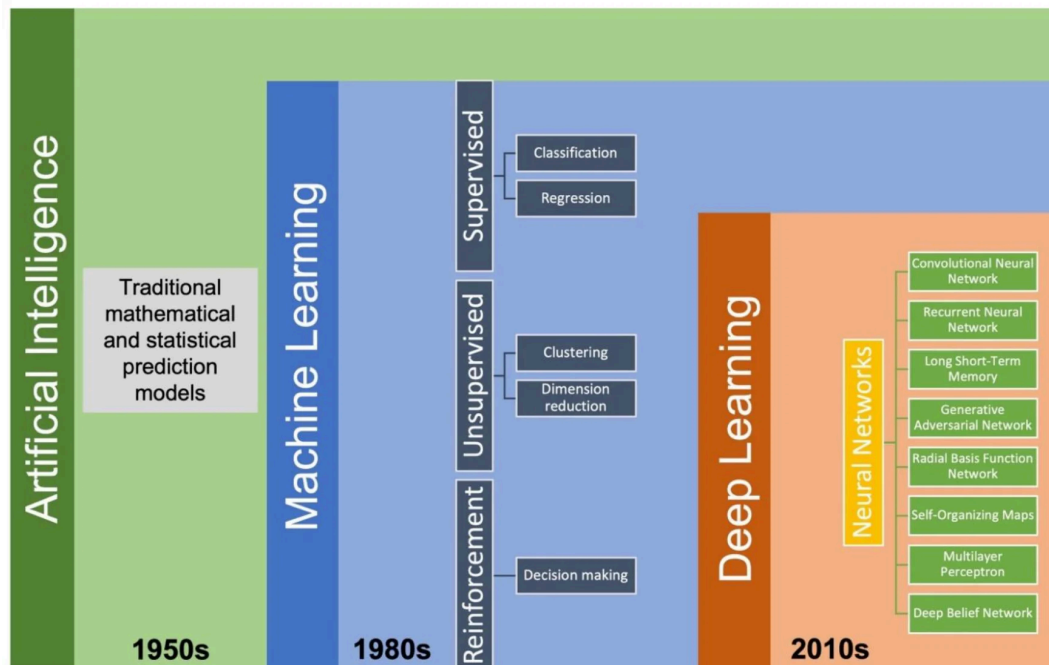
Artificial Intelligence

Traditional mathematical and statistical prediction models

1950s

Machine Learning

Supervised

Classification

Regression

Unsupervised

Clustering

Dimension reduction

Reinforcement

Decision making

1980s

Deep Learning

Neural Networks

Convolutional Neural Network

Recurrent Neural Network

Long Short-Term Memory

Generative Adversarial Network

Radial Basis Function Network

Self-Organizing Maps

Multilayer Perceptron

Deep Belief Network

2010s